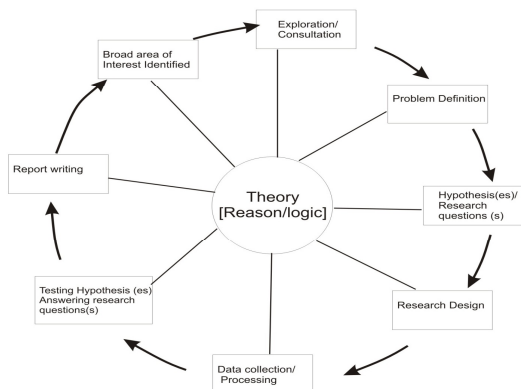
Exploration/ Consultation

Problem Definition

Hypothesis(es)/ Research questions (s)

Research Design

Data collection/ Processing

Testing Hypothesis (es) Answering research questions(s)

Report writing

Broad area of Interest Identified

Theory [Reason/logic]